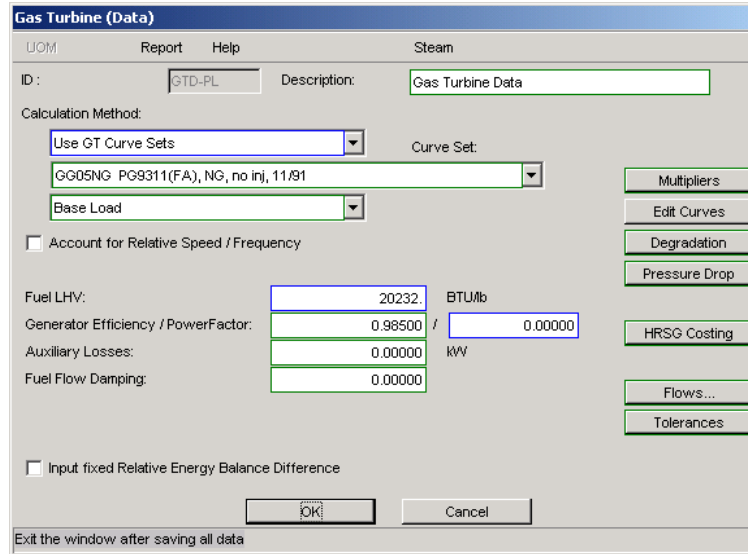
Gas Turbine (Data)

UOM Report Help Steam

ID : GTD-PL Description: Gas Turbine Data

Calculation Method:

Use GT Curve Sets

Curve Set:

GG05NG PG9311(FA), NG, no inj, 11/91

Base Load

Account for Relative Speed / Frequency

Multipliers

Edit Curves

Degradation

Pressure Drop

Fuel LHV: 20232. BTU/lb

Generator Efficiency / PowerFactor: 0.98500 / 0.00000

Auxiliary Losses: 0.00000 kW

Fuel Flow Damping: 0.00000

HRSG Costing

Flows...

Tolerances

Input fixed Relative Energy Balance Difference

OK

Cancel

Exit the window after saving all data